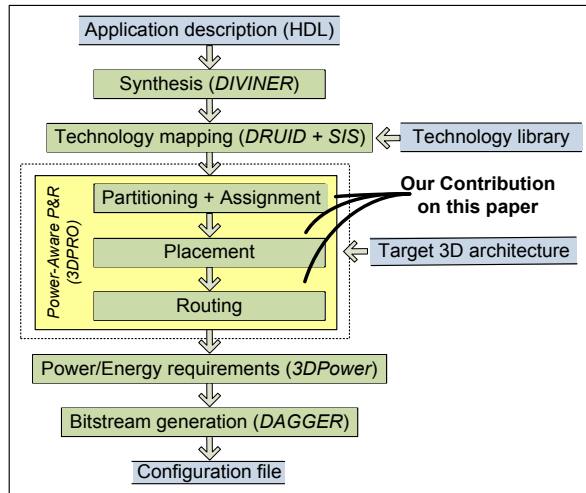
Application description (HDL)

Synthesis (*DIVINER*)

Technology mapping (*DRUID + SIS*)

Technology library

Power-Aware P&R (3DPRO)

Partitioning + Assignment

Our Contribution on this paper

Placement

Target 3D architecture

Routing

Power/Energy requirements (*3DPower*)

Bitstream generation (*DAGGER*)

Configuration file